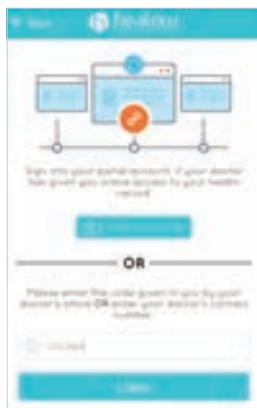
Back healow

Sign into your portal account, if your doctor has given you online access to your health record

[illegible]

OR

Please enter the code given to you by your doctor's office OR enter your doctor's contact number

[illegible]

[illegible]